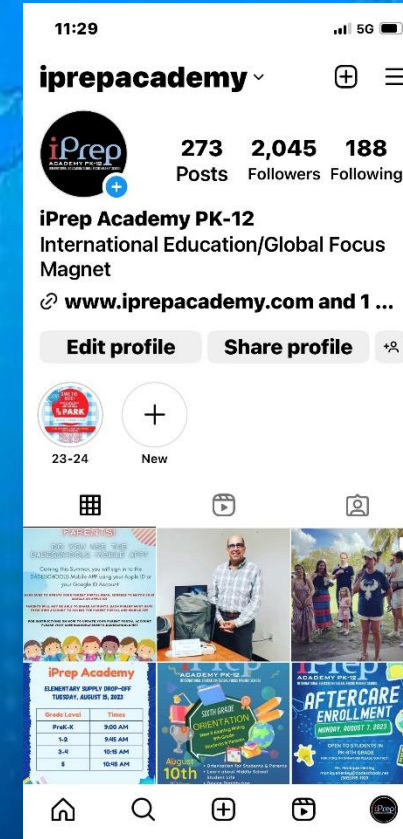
11:29

5G

iprepacademy

iPrep ACADEMY PK-12

273 Posts

2,045 Followers

188 Following

iPrep Academy PK-12

International Education/Global Focus Magnet

www.iprepacademy.com and 1 ...

Edit profile

Share profile

23-24

New

PARENTS!

DO YOU USE THE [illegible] APP?

iPrep Academy

ELEMENTARY SUPPLY DROP-OFF

TUESDAY, AUGUST 15, 2023

| Grade Level | Times |
|---|---|
| PreK-K | 9:00 AM |
| 1-2 | 9:45 AM |
| 3-4 | 10:15 AM |
| 5 | 10:45 AM |

iPrep ACADEMY PK-12

SIXTH GRADE ORIENTATION

August 10th

iPrep

AFTERCARE ENROLLMENT

MONDAY, AUGUST 7, 2023